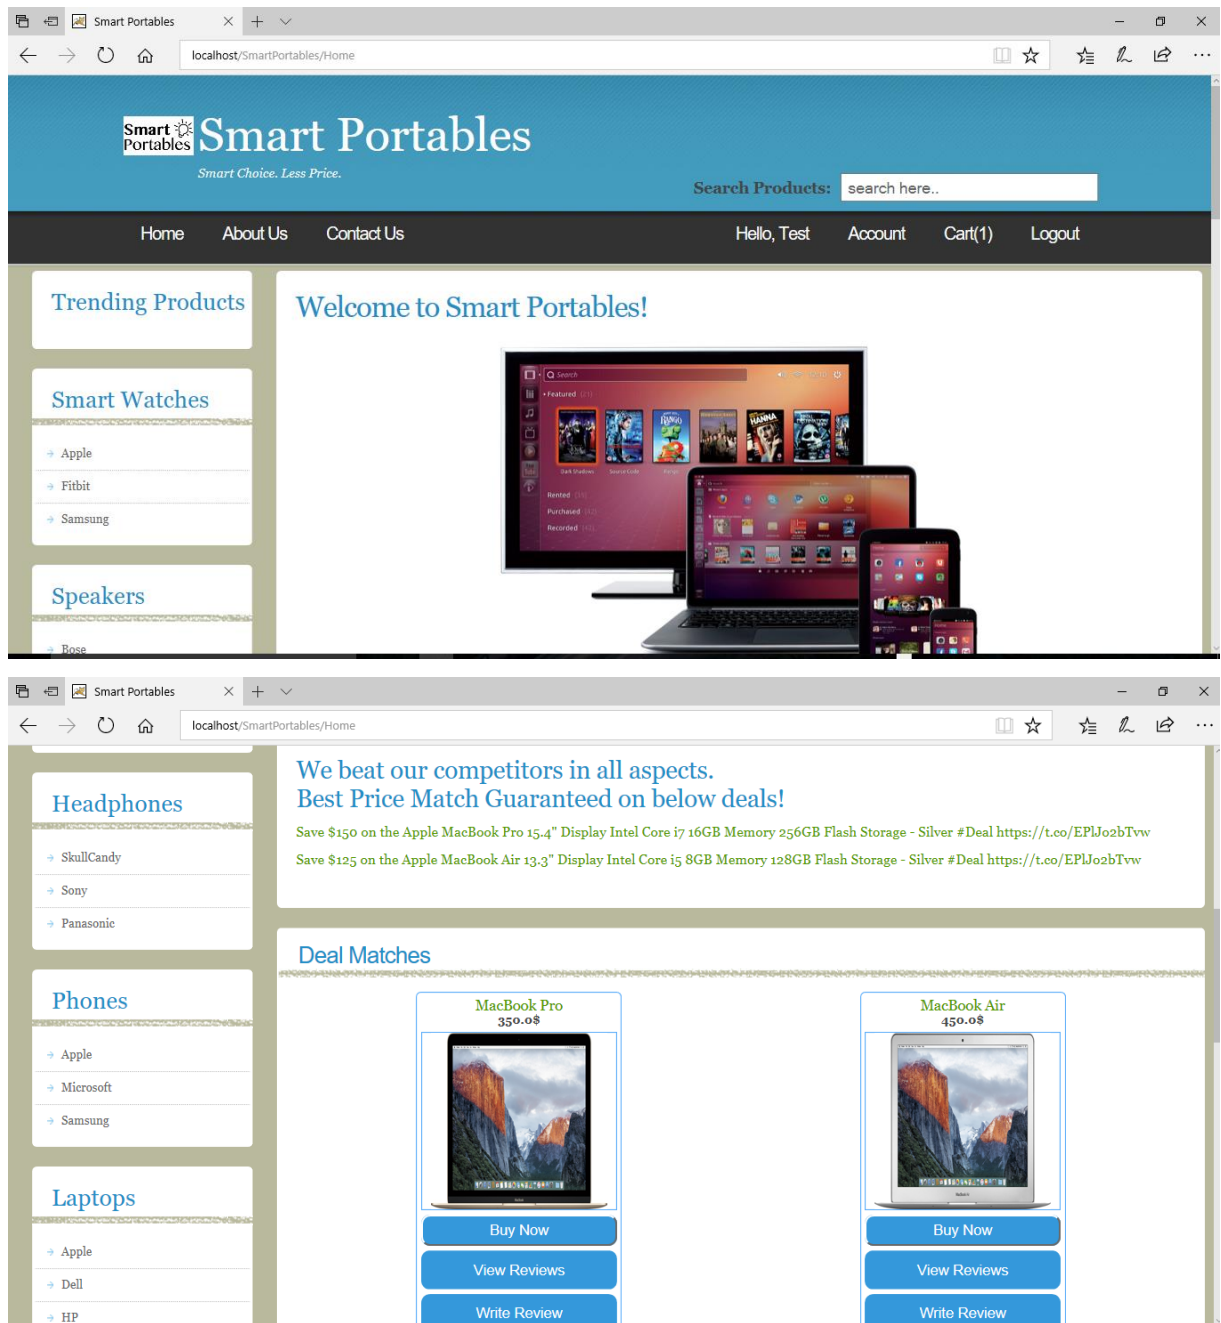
Smart Portables

localhost/SmartPortables/Home

Smart Portables Smart Portables

Smart Choice. Less Price.

Search Products: search here..

Home About Us Contact Us Hello, Test Account Cart(1) Logout

Trending Products

Smart Watches

Apple
Fitbit
Samsung

Speakers

Bose

Welcome to Smart Portables!

Smart Portables

localhost/SmartPortables/Home

Headphones

SkullCandy
Sony
Panasonic

Phones

Apple
Microsoft
Samsung

Laptops

Apple
Dell
HP

We beat our competitors in all aspects.
Best Price Match Guaranteed on below deals!

Save $150 on the Apple MacBook Pro 15.4" Display Intel Core i7 16GB Memory 256GB Flash Storage - Silver #Deal https://t.co/EPlJo2bTvw

Save $125 on the Apple MacBook Air 13.3" Display Intel Core i5 8GB Memory 128GB Flash Storage - Silver #Deal https://t.co/EPlJo2bTvw

Deal Matches

MacBook Pro
350.0$

Buy Now
View Reviews
Write Review

MacBook Air
450.0$

Buy Now
View Reviews
Write Review